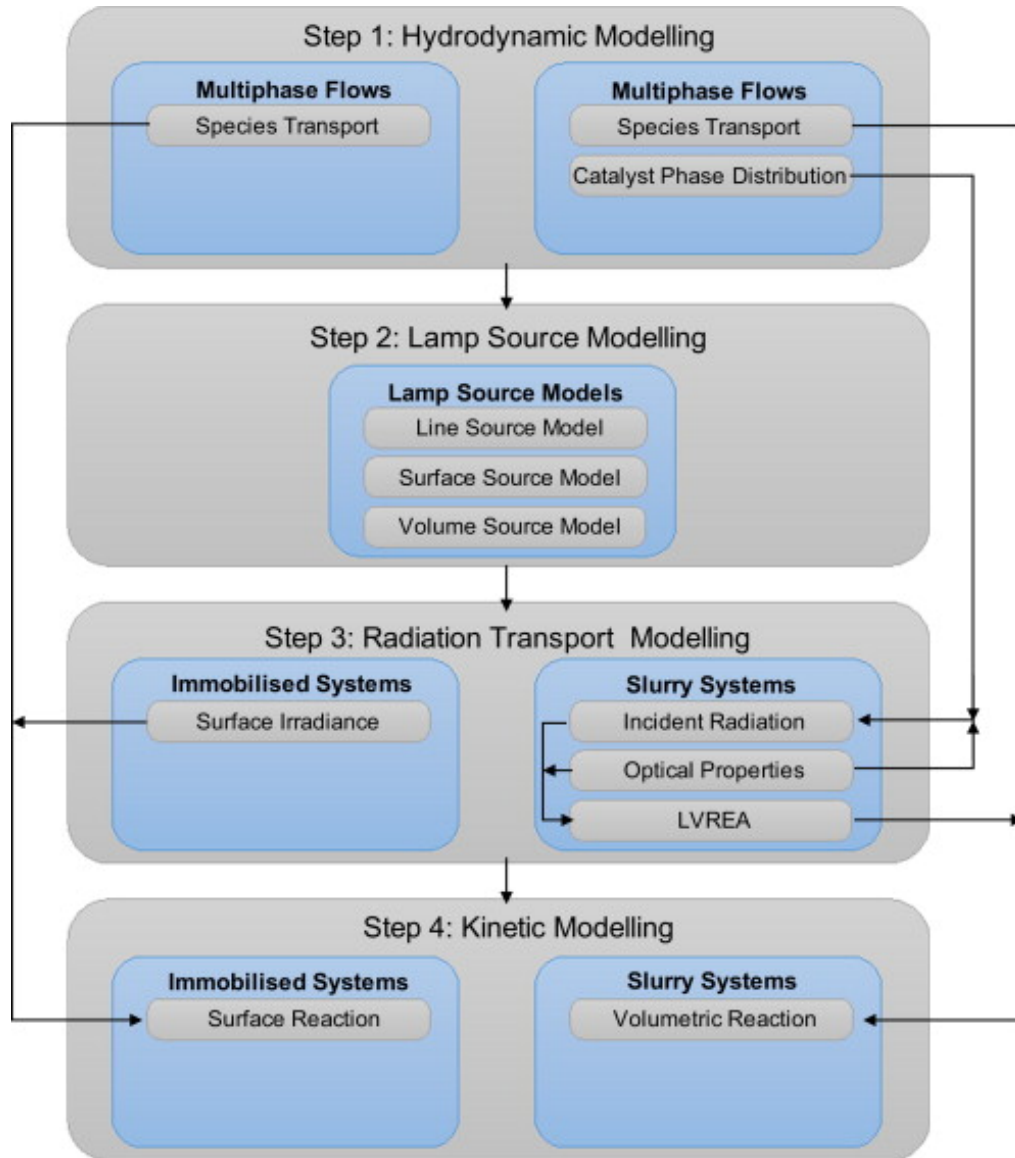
Step 1: Hydrodynamic Modelling

Multiphase Flows
Species Transport

Multiphase Flows
Species Transport
Catalyst Phase Distribution

Step 2: Lamp Source Modelling

Lamp Source Models
Line Source Model
Surface Source Model
Volume Source Model

Step 3: Radiation Transport Modelling

Immobilised Systems
Surface Irradiance

Slurry Systems
Incident Radiation
Optical Properties
LVREA

Step 4: Kinetic Modelling

Immobilised Systems
Surface Reaction

Slurry Systems
Volumetric Reaction